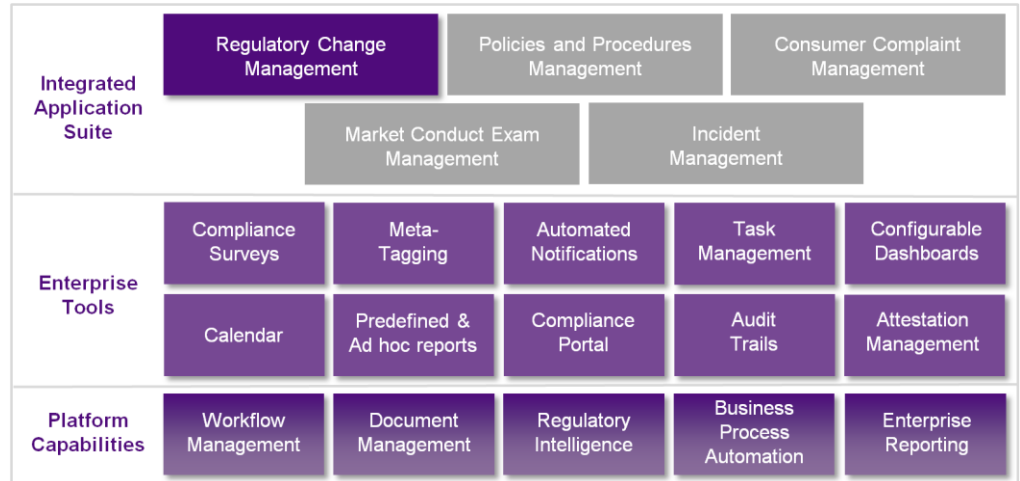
Integrated Application Suite

Regulatory Change Management

Policies and Procedures Management

Consumer Complaint Management

Market Conduct Exam Management

Incident Management

Enterprise Tools

Compliance Surveys

Meta-Tagging

Automated Notifications

Task Management

Configurable Dashboards

Calendar

Predefined & Ad hoc reports

Compliance Portal

Audit Trails

Attestation Management

Platform Capabilities

Workflow Management

Document Management

Regulatory Intelligence

Business Process Automation

Enterprise Reporting